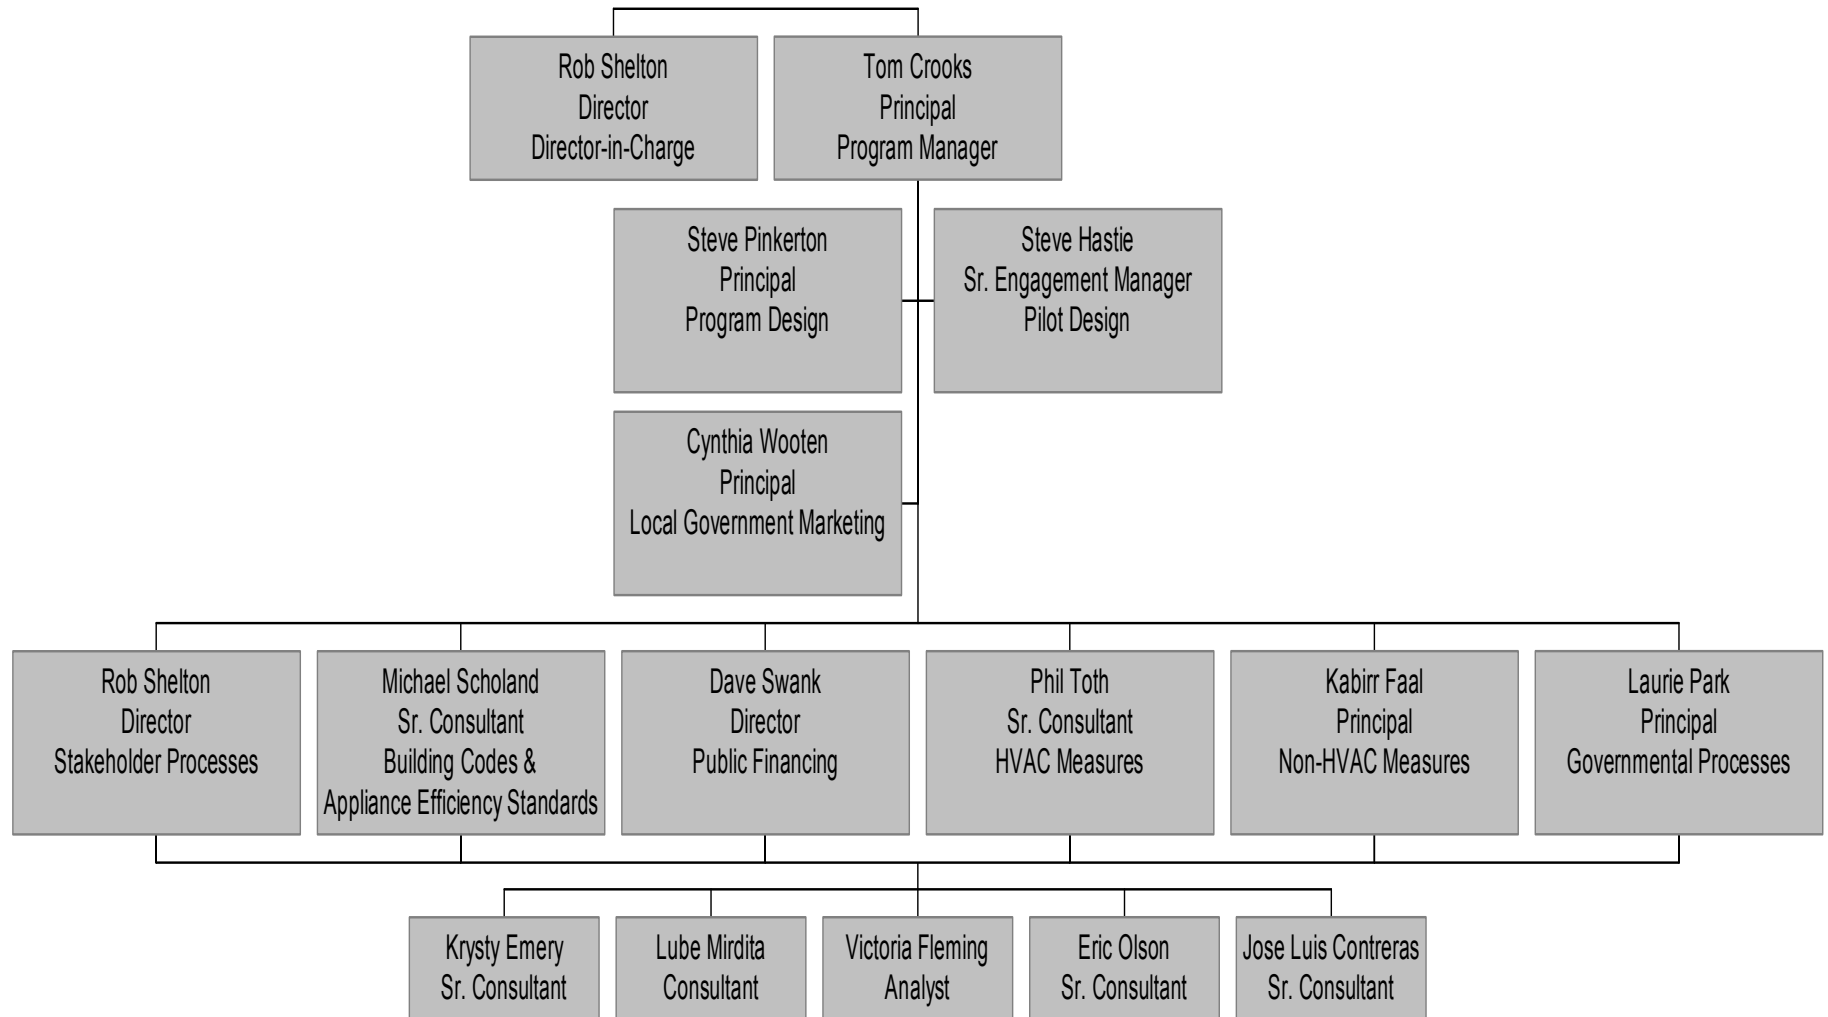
Rob Shelton
Director
Director-in-Charge

Tom Crooks
Principal
Program Manager

Steve Pinkerton
Principal
Program Design

Steve Hastie
Sr. Engagement Manager
Pilot Design

Cynthia Wooten
Principal
Local Government Marketing

Rob Shelton
Director
Stakeholder Processes

Michael Scholand
Sr. Consultant
Building Codes & Appliance Efficiency Standards

Dave Swank
Director
Public Financing

Phil Toth
Sr. Consultant
HVAC Measures

Kabirr Faal
Principal
Non-HVAC Measures

Laurie Park
Principal
Governmental Processes

Krysty Emery
Sr. Consultant

Lube Mirdita
Consultant

Victoria Fleming
Analyst

Eric Olson
Sr. Consultant

Jose Luis Contreras
Sr. Consultant